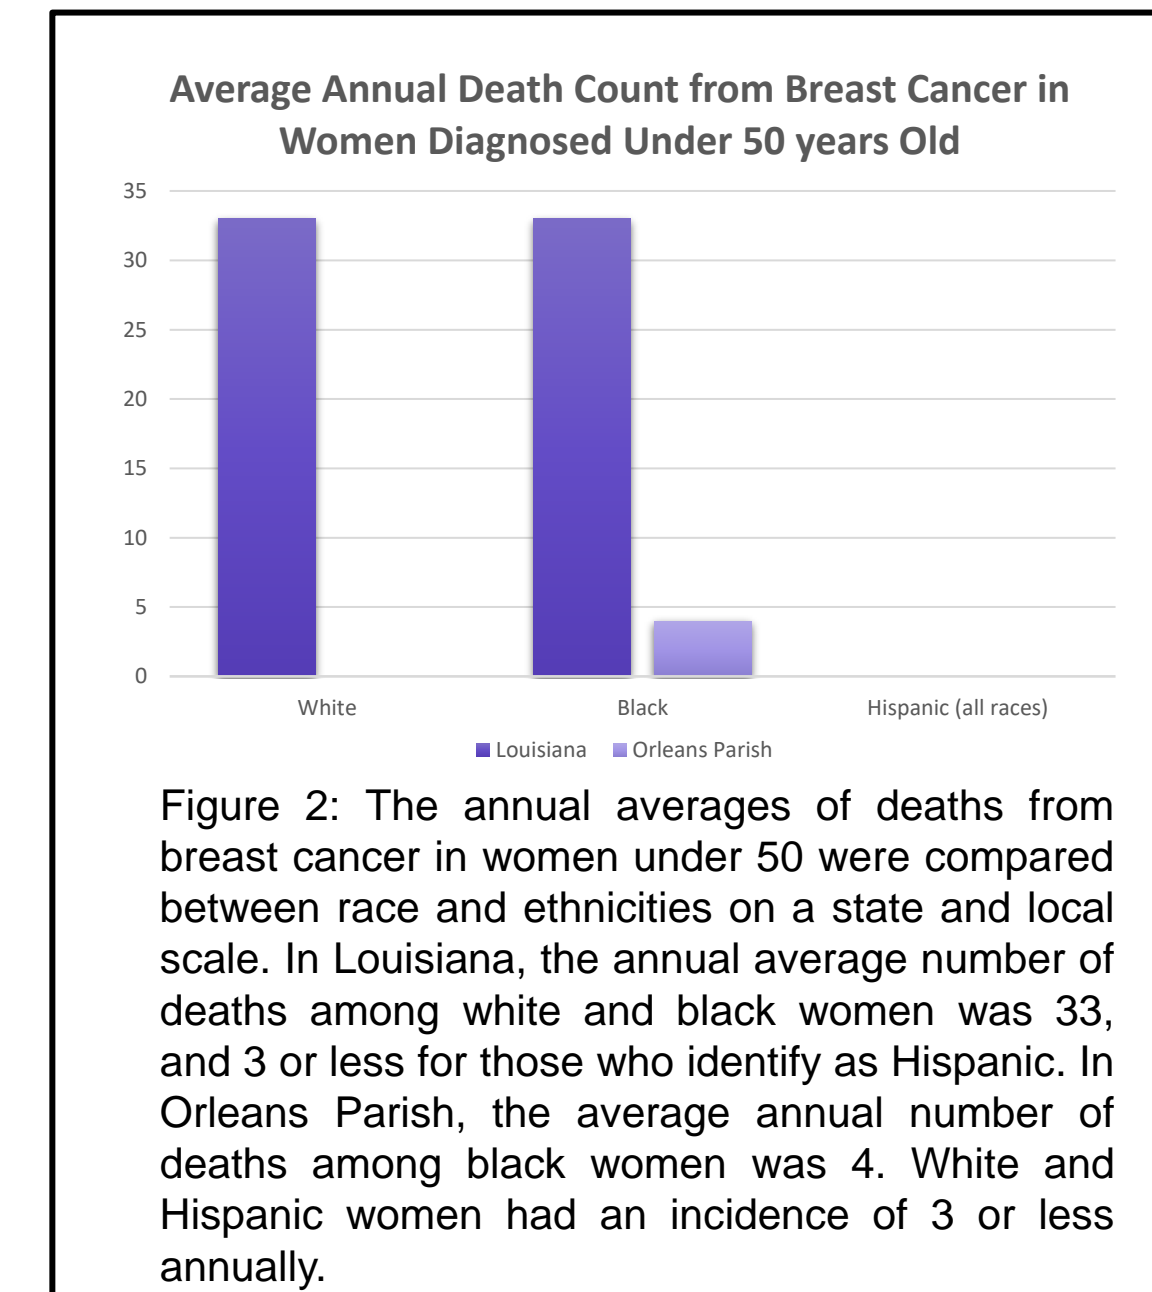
Average Annual Death Count from Breast Cancer in Women Diagnosed Under 50 years Old

35
30
25
20
15
10
5
0

White
Black
Hispanic (all races)

Louisiana
Orleans Parish

Figure 2: The annual averages of deaths from breast cancer in women under 50 were compared between race and ethnicities on a state and local scale. In Louisiana, the annual average number of deaths among white and black women was 33, and 3 or less for those who identify as Hispanic. In Orleans Parish, the average annual number of deaths among black women was 4. White and Hispanic women had an incidence of 3 or less annually.